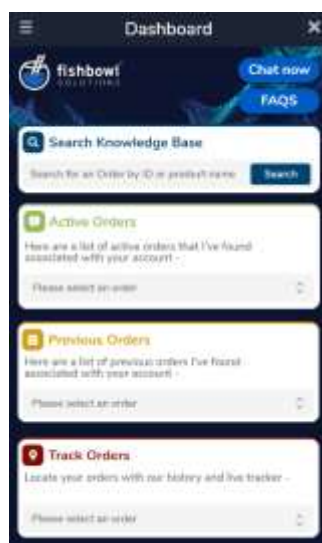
Dashboard

fishbowl
SOLUTIONS

Chat now

FAQS

Search Knowledge Base

Search for an Order by ID or product name

Search

Active Orders

Here are a list of active orders that I've found associated with your account -

Please select an order

Previous Orders

Here are a list of previous orders I've found associated with your account -

Please select an order

Track Orders

Locate your orders with our history and live tracker -

Please select an order